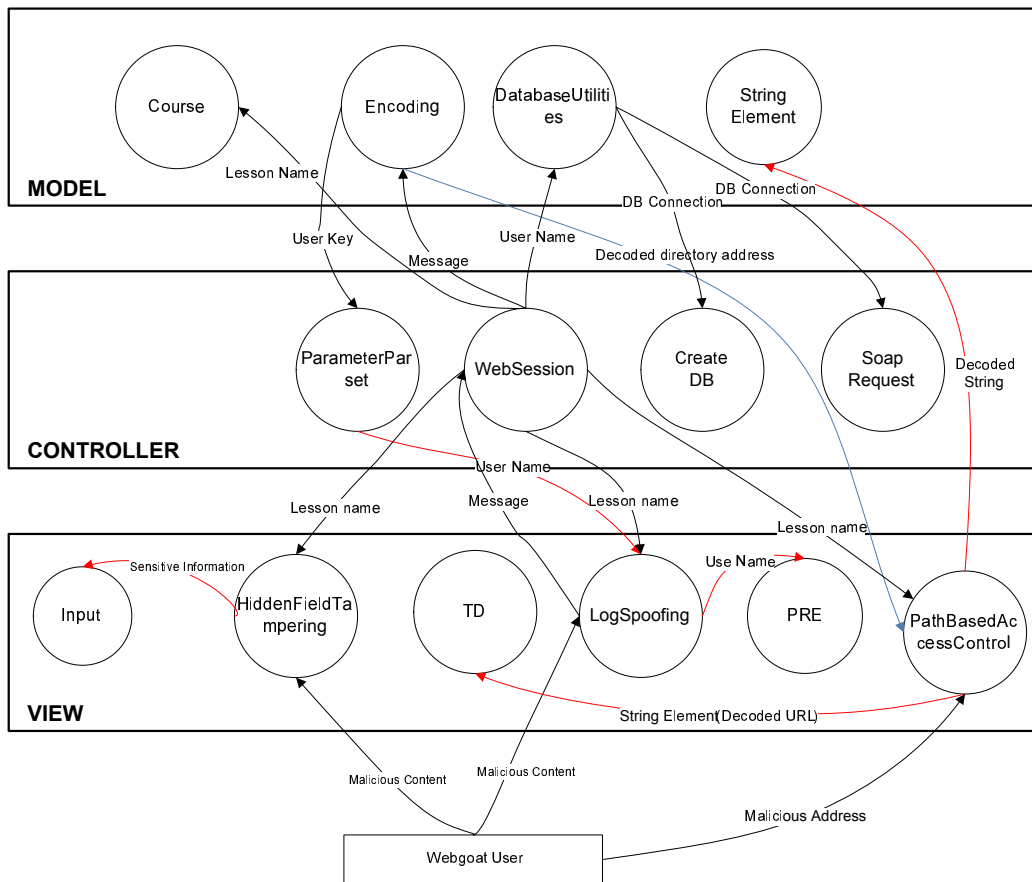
Course

Encoding

DatabaseUtilities

String Element

MODEL

Lesson Name

DB Connection

DB Connection

User Key

User Name

Message

Decoded directory address

ParameterParset

WebSession

Create DB

Soap Request

Decoded String

CONTROLLER

User Name

Lesson name

Message

Lesson name

Lesson name

Sensitive Information

Use Name

Input

HiddenFieldTampering

TD

LogSpoofing

PRE

PathBasedAccessControl

VIEW

String Element(Decoded URL)

Malicious Content

Malicious Content

Malicious Address

Webgoat User